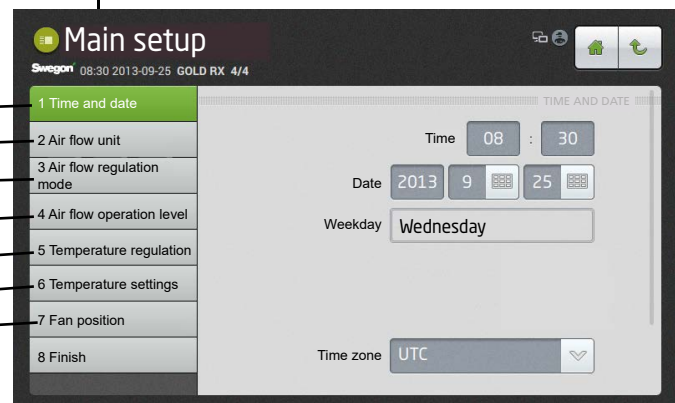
Main setup

Swegon 08:30 2013-09-25 GOLD RX 4/4

1 Time and date
2 Air flow unit
3 Air flow regulation mode
4 Air flow operation level
5 Temperature regulation
6 Temperature settings
7 Fan position
8 Finish

TIME AND DATE

Time 08 : 30

Date 2013 9 25

Weekday Wednesday

Time zone UTC